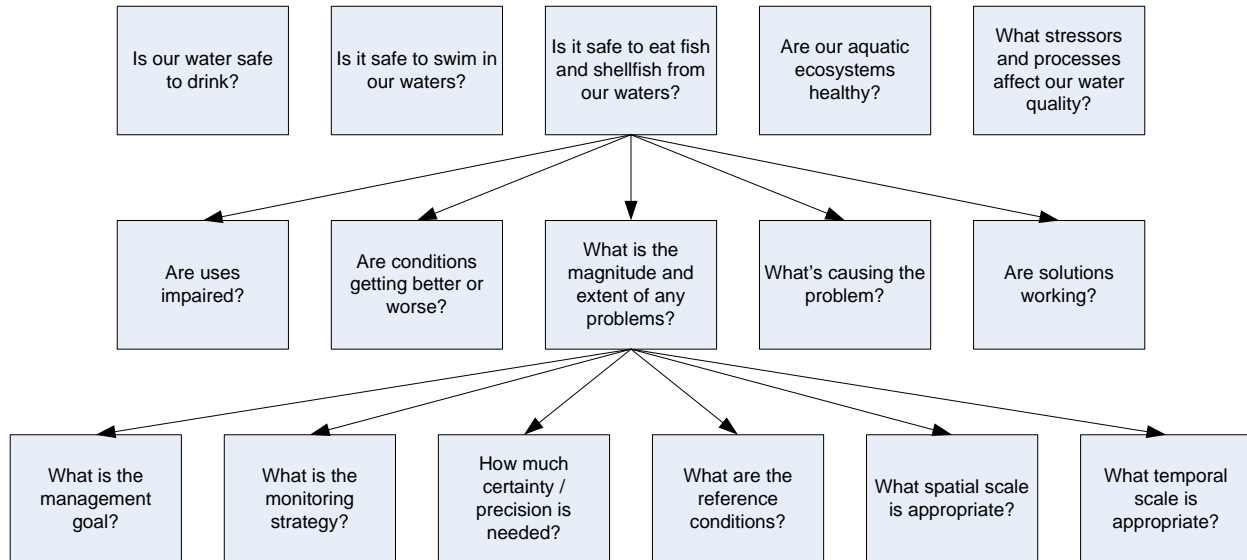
Is our water safe to drink?

Is it safe to swim in our waters?

Is it safe to eat fish and shellfish from our waters?

Are our aquatic ecosystems healthy?

What stressors and processes affect our water quality?

Are uses impaired?

Are conditions getting better or worse?

What is the magnitude and extent of any problems?

What's causing the problem?

Are solutions working?

What is the management goal?

What is the monitoring strategy?

How much certainty / precision is needed?

What are the reference conditions?

What spatial scale is appropriate?

What temporal scale is appropriate?